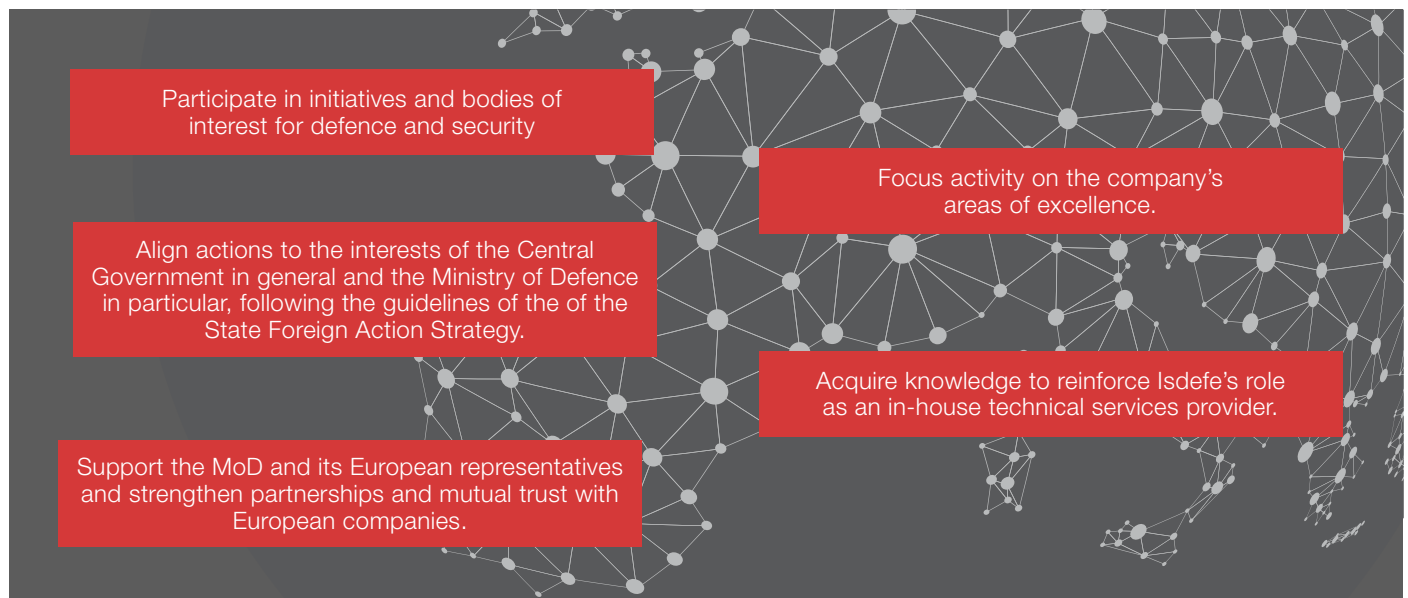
Participate in initiatives and bodies of interest for defence and security

Focus activity on the company’s areas of excellence.

Align actions to the interests of the Central Government in general and the Ministry of Defence in particular, following the guidelines of the of the State Foreign Action Strategy.

Acquire knowledge to reinforce Isdefe’s role as an in-house technical services provider.

Support the MoD and its European representatives and strengthen partnerships and mutual trust with European companies.